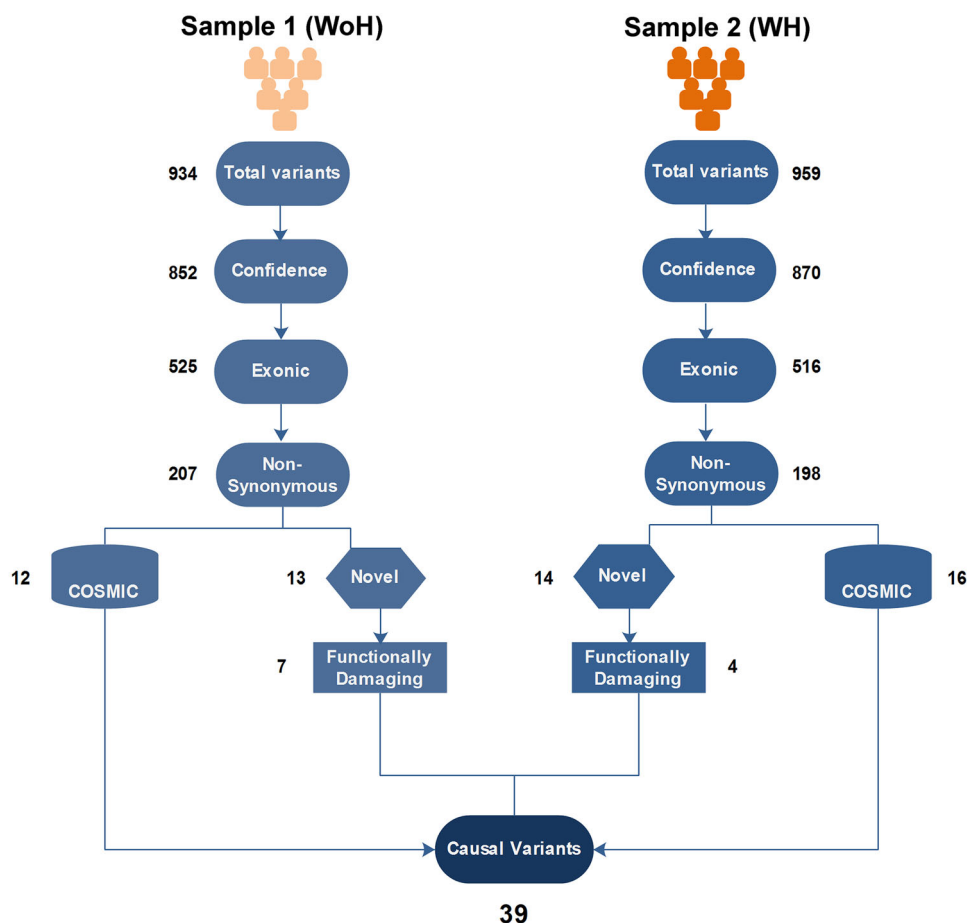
Sample 1 (WoH)

934 Total variants

852 Confidence

525 Exonic

207 Non-Synonymous

12 COSMIC

13 Novel

7 Functionally Damaging

Sample 2 (WH)

Total variants 959

Confidence 870

Exonic 516

Non-Synonymous 198

14 Novel

COSMIC 16

Functionally Damaging 4

Causal Variants

39